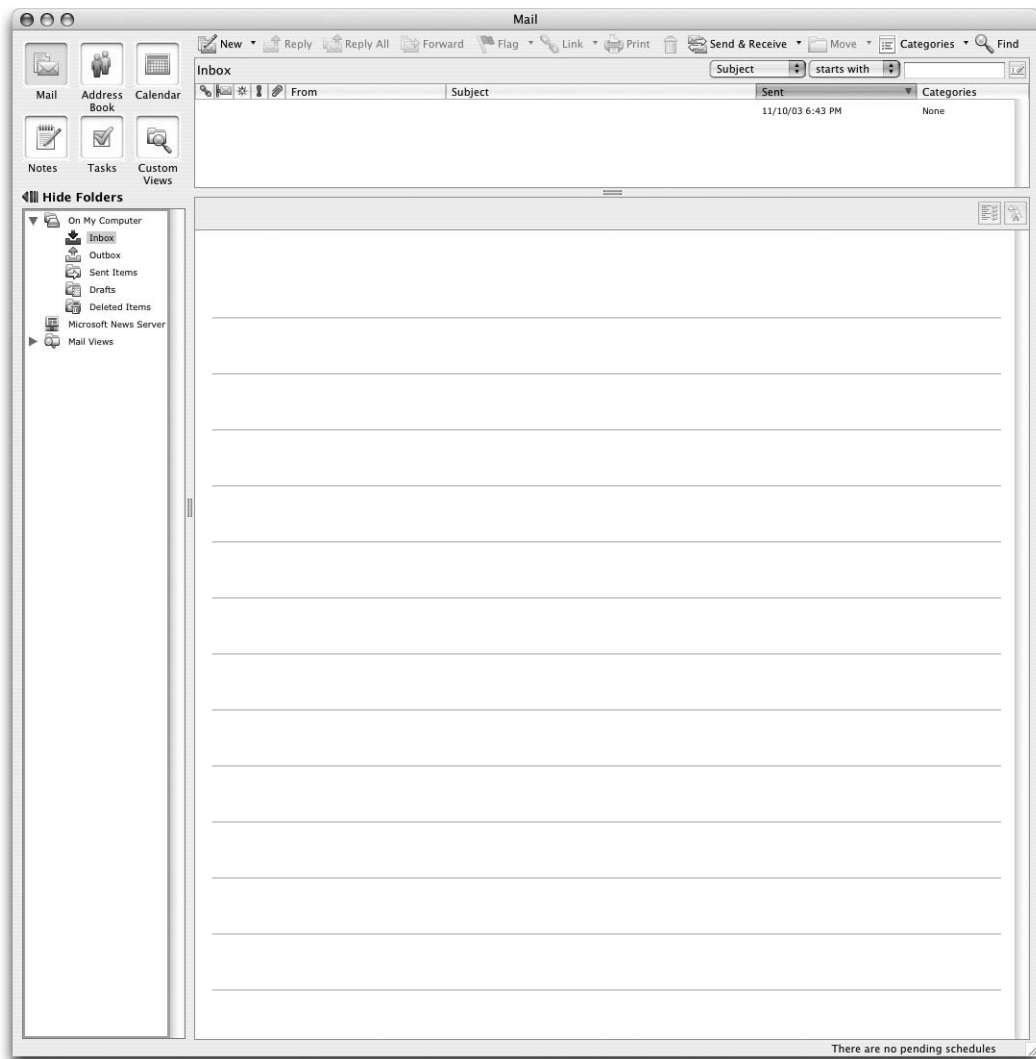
Mail

New Reply Reply All Forward Flag Link Print Send & Receive Move Categories Find

Mail Address Book Calendar
Notes Tasks Custom Views

Hide Folders

On My Computer
Inbox
Outbox
Sent Items
Drafts
Deleted Items
Microsoft News Server
Mail Views

Inbox
Subject starts with

| From | Subject | Sent | Categories |
|---|---|---|---|
| | | 11/10/03 6:43 PM | None |

There are no pending schedules